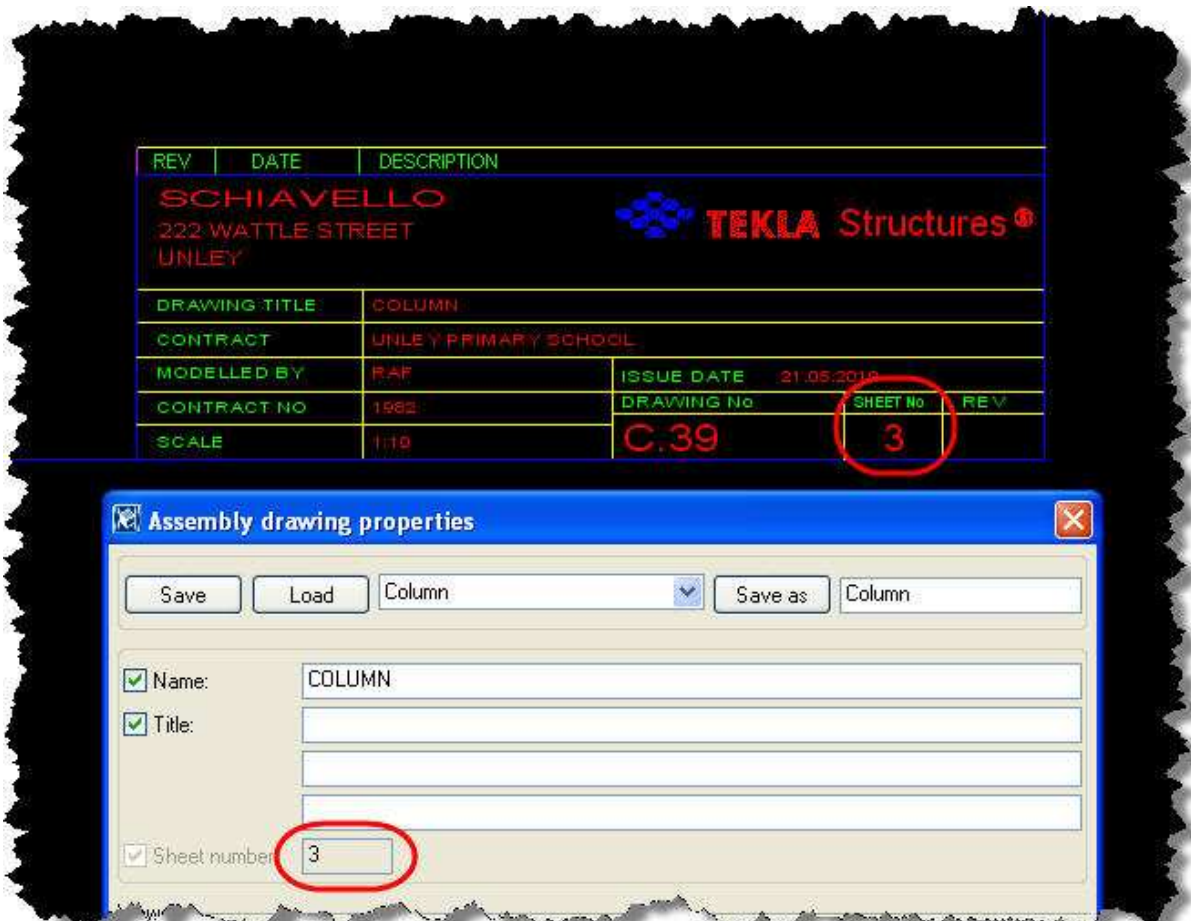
| REV | DATE | DESCRIPTION |
|---|---|---|

SCHIAVELLO
222 WATTLE STREET
UNLEY

TEKLA Structures®

| DRAWING TITLE | COLUMN | | | |
|---|---|---|---|---|
| CONTRACT | UNLEY PRIMARY SCHOOL | | | |
| MODELLED BY | RAF | ISSUE DATE 21.05.2010 | | |
| CONTRACT NO | 1982 | DRAWING No | SHEET No | REV |
| SCALE | 1:10 | C.39 | 3 | |

Assembly drawing properties

Save | Load | Column | Save as | Column

Name: COLUMN

Title:

Sheet number 3